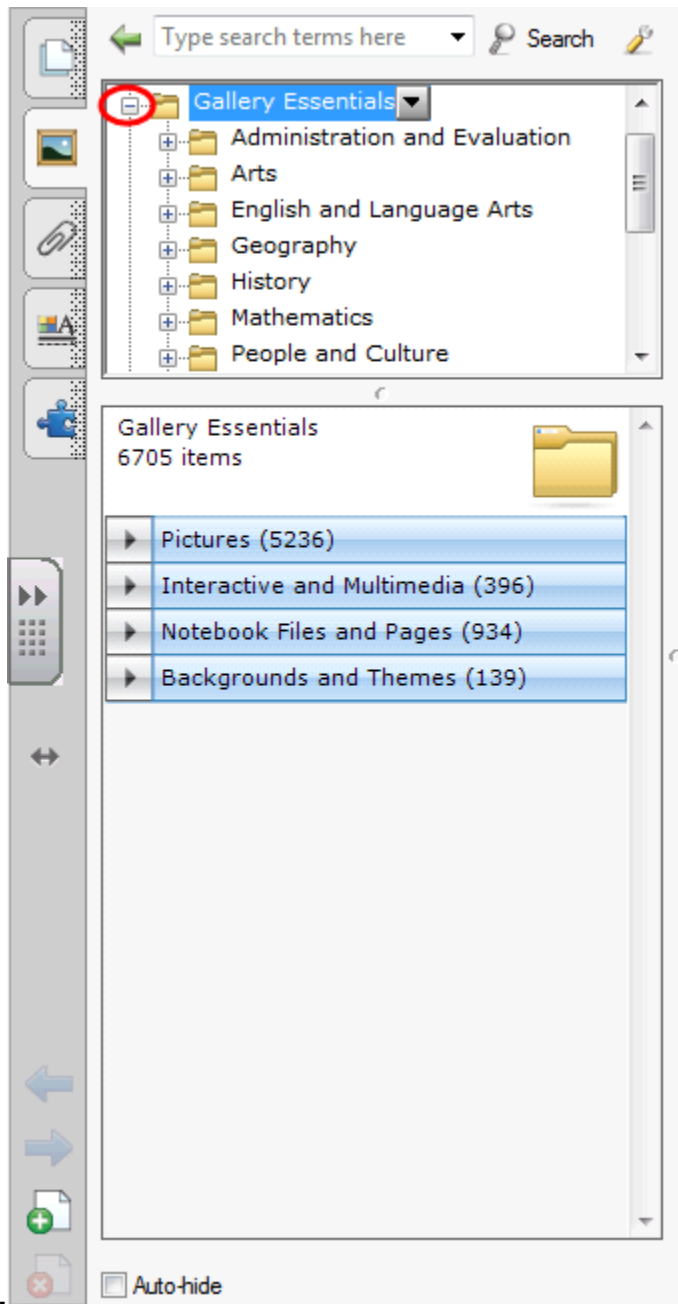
Type search terms here
Search

Gallery Essentials
Administration and Evaluation
Arts
English and Language Arts
Geography
History
Mathematics
People and Culture

Gallery Essentials
6705 items

Pictures (5236)
Interactive and Multimedia (396)
Notebook Files and Pages (934)
Backgrounds and Themes (139)

Auto-hide